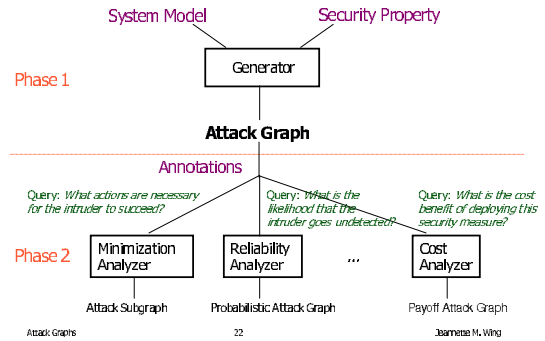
System Model

Security Property

Phase 1

Generator

Attack Graph

Annotations

Query: *What actions are necessary for the intruder to succeed?*

Query: *What is the likelihood that the intruder goes undetected?*

Query: *What is the cost benefit of deploying this security measure?*

Phase 2

Minimization Analyzer

Reliability Analyzer

...

Cost Analyzer

Attack Subgraph

Probabilistic Attack Graph

Payoff Attack Graph

Attack Graphs

22

Jeannette M. Wing